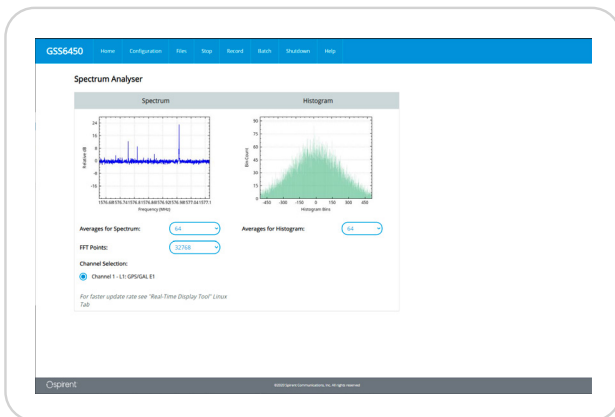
GSS6450 Home Configuration Files Stop Record Batch Shutdown Help

Spectrum Analyser

| Spectrum | Histogram |
|---|---|

24
16
8
0
-8
-16
Relative dB
1576.68 1576.74 1576.8 1576.86 1576.92 1576.98 1577.04 1577.1
Frequency (MHz)

90
75
60
45
30
15
0
Bin Count
-450 -300 -150 0 150 300 450
Histogram Bins

Averages for Spectrum: 64
FFT Points: 32768
Averages for Histogram: 64

Channel Selection:
Channel 1 - L1: GPS/GAL E1

For faster update rate see "Real-Time Display Tool" Linux Tab

Spirent

©2020 Spirent Communications, Inc. All rights reserved